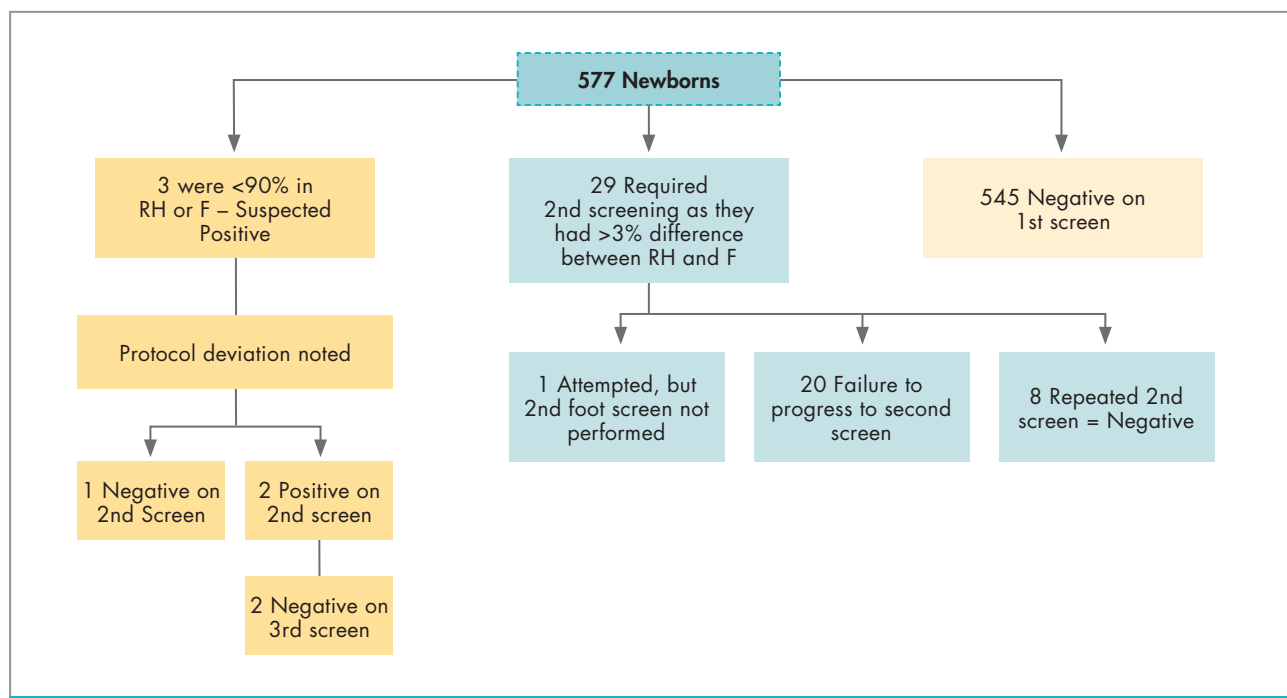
577 Newborns

3 were <90% in RH or F – Suspected Positive

Protocol deviation noted

1 Negative on 2nd Screen

2 Positive on 2nd screen

2 Negative on 3rd screen

29 Required 2nd screening as they had >3% difference between RH and F

1 Attempted, but 2nd foot screen not performed

20 Failure to progress to second screen

8 Repeated 2nd screen = Negative

545 Negative on 1st screen